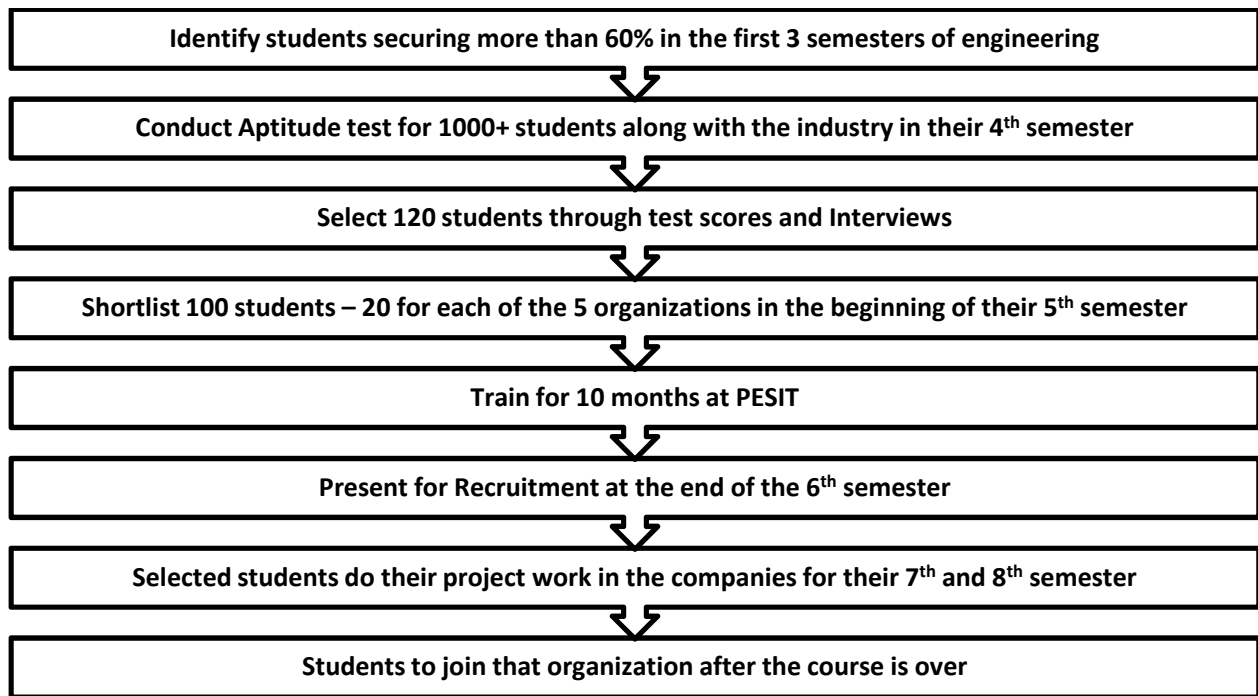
Identify students securing more than 60% in the first 3 semesters of engineering

Conduct Aptitude test for 1000+ students along with the industry in their 4$^{th}$ semester

Select 120 students through test scores and Interviews

Shortlist 100 students – 20 for each of the 5 organizations in the beginning of their 5$^{th}$ semester

Train for 10 months at PESIT

Present for Recruitment at the end of the 6$^{th}$ semester

Selected students do their project work in the companies for their 7$^{th}$ and 8$^{th}$ semester

Students to join that organization after the course is over